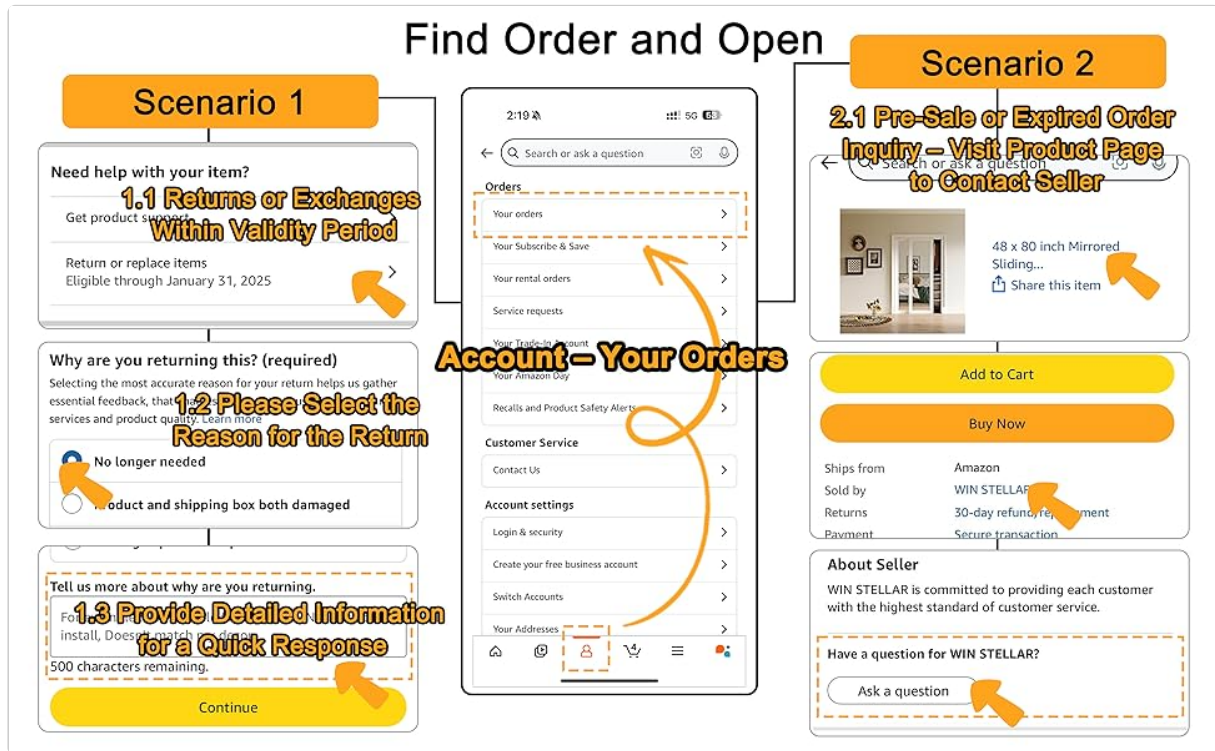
Find Order and Open

Scenario 1

Need help with your item?

1.1 Returns or Exchanges Within Validity Period

Get product support

Return or replace items
Eligible through January 31, 2025

Why are you returning this? (required)

Selecting the most accurate reason for your return helps us gather essential feedback, that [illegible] services and product quality. Learn more

1.2 Please Select the Reason for the Return

No longer needed

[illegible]roduct and shipping box both damaged

Tell us more about why are you returning.

1.3 Provide Detailed Information for a Quick Response

Fo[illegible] install, Doesn't match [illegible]

500 characters remaining.

Continue

2:19 5G

Search or ask a question

Orders

Your orders

Your Subscribe & Save

Your rental orders

Service requests

Your Trade-In Account

Your Amazon Day

Account – Your Orders

Recalls and Product Safety Alerts

Customer Service

Contact Us

Account settings

Login & security

Create your free business account

Switch Accounts

Your Addresses

Scenario 2

2.1 Pre-Sale or Expired Order Inquiry – Visit Product Page to Contact Seller

Search or ask a question

48 x 80 inch Mirrored Sliding...

Share this item

Add to Cart

Buy Now

Ships from | Amazon
Sold by | WIN STELLAR
Returns | 30-day refund/replacement
Payment | Secure transaction

About Seller

WIN STELLAR is committed to providing each customer with the highest standard of customer service.

Have a question for WIN STELLAR?

Ask a question